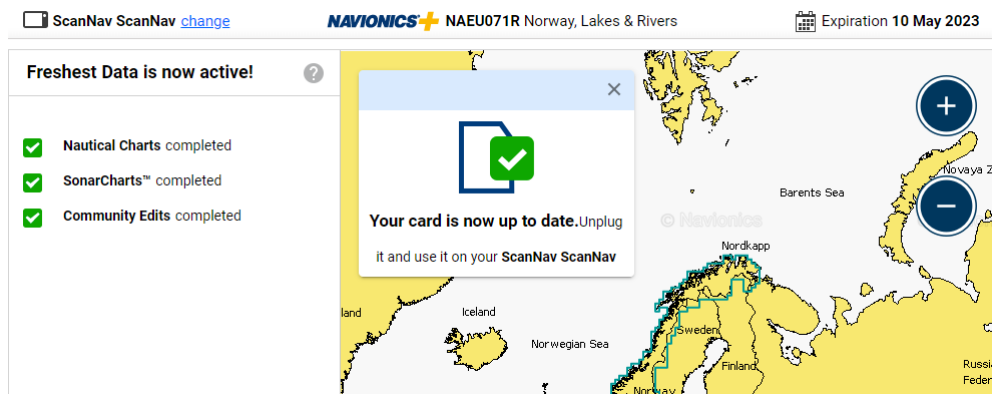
ScanNav ScanNav change

NAVIONICS+ NAEU071R Norway, Lakes & Rivers

Expiration 10 May 2023

Freshest Data is now active!

?

Nautical Charts completed

SonarCharts™ completed

Community Edits completed

×

Your card is now up to date. Unplug it and use it on your ScanNav ScanNav

+

−

© Navionics

Barents Sea

Novaya Z

Nordkapp

Iceland

land

Norwegian Sea

Sweden

Finland

Norway

Russi

Feder